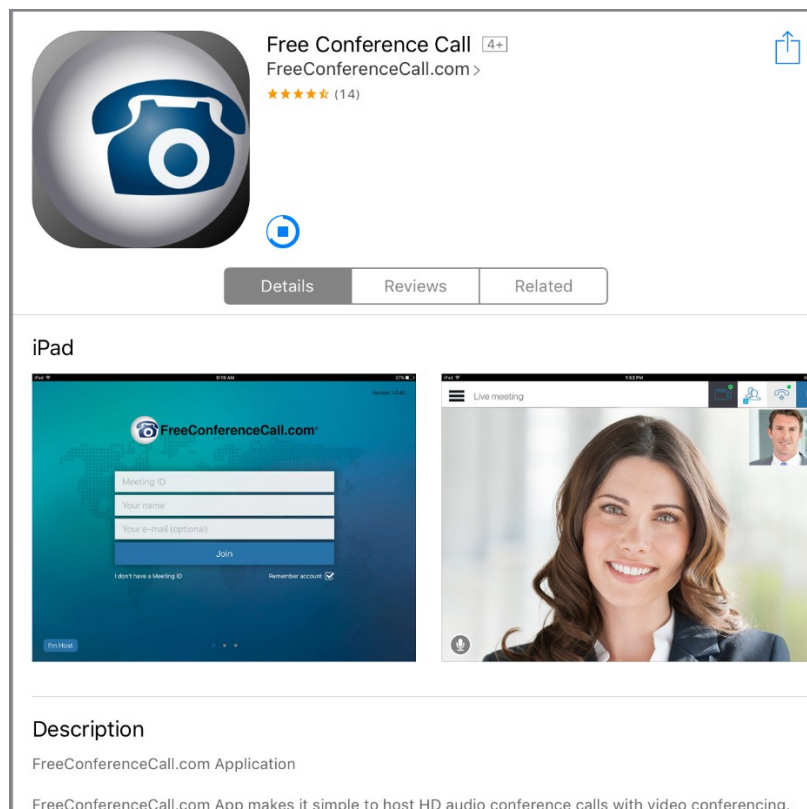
Free Conference Call 4+
FreeConferenceCall.com >
★★★★☆ (14)

Details | Reviews | Related

iPad

iPad 9:19 AM 27%
Version 1.0.40
FreeConferenceCall.com
Meeting ID
Your name
Your e-mail (optional)
Join
I don't have a Meeting ID
Remember account
I'm Host

iPad 1:53 PM
Live meeting

Description

FreeConferenceCall.com Application

FreeConferenceCall.com App makes it simple to host HD audio conference calls with video conferencing, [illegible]